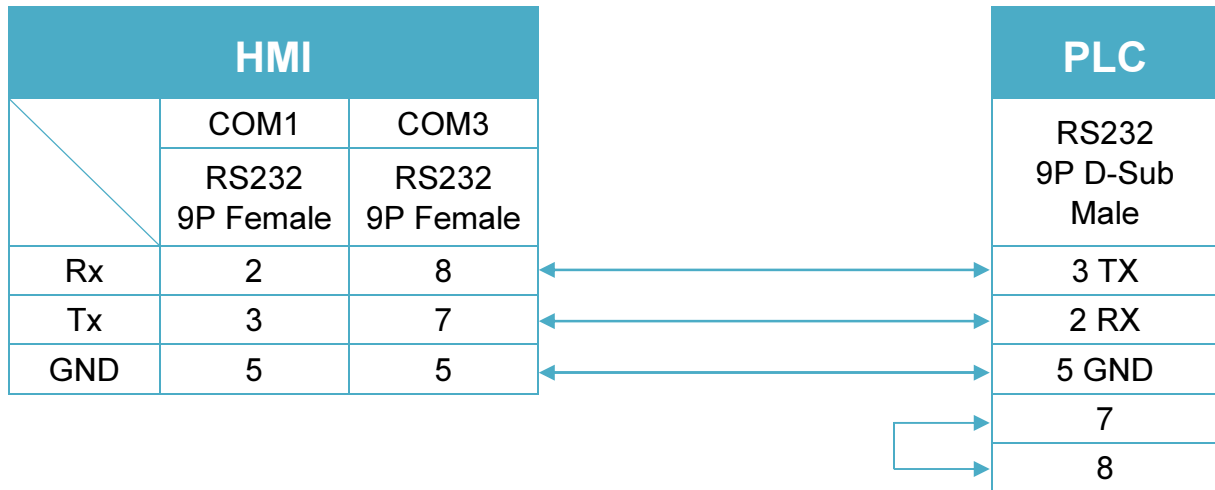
| HMI | | |
|---|---|---|
| | COM1 | COM3 |
| | RS232 9P Female | RS232 9P Female |
| Rx | 2 | 8 |
| Tx | 3 | 7 |
| GND | 5 | 5 |

| PLC |
|---|
| RS232 9P D-Sub Male |
| 3 TX |
| 2 RX |
| 5 GND |
| 7 |
| 8 |